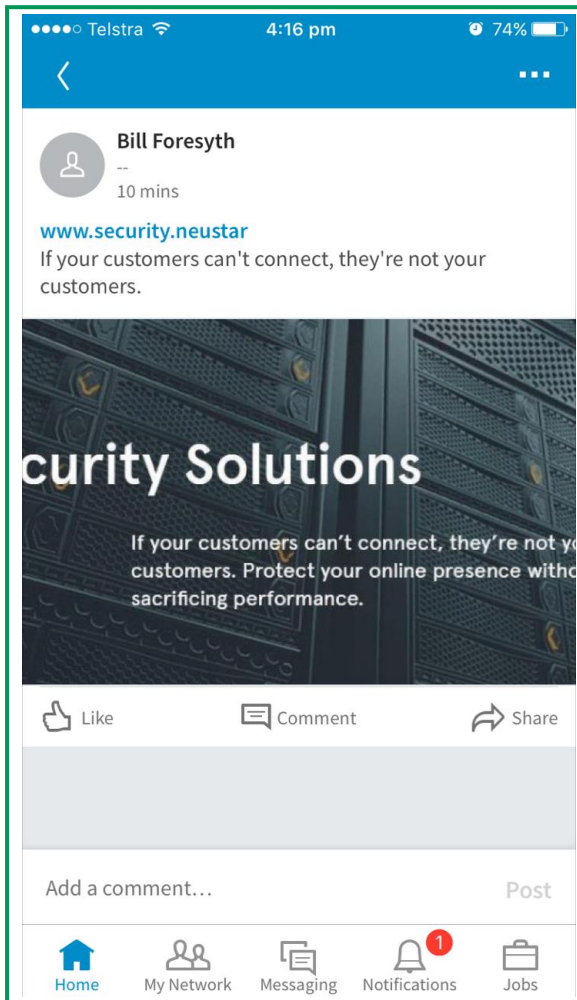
●●●●○ Telstra 4:16 pm 74%

Bill Foresyth
--
10 mins

www.security.neustar
If your customers can't connect, they're not your customers.

curity Solutions

If your customers can't connect, they're not yo customers. Protect your online presence witho sacrificing performance.

Like Comment Share

Add a comment…
Post

Home My Network Messaging 1 Notifications Jobs